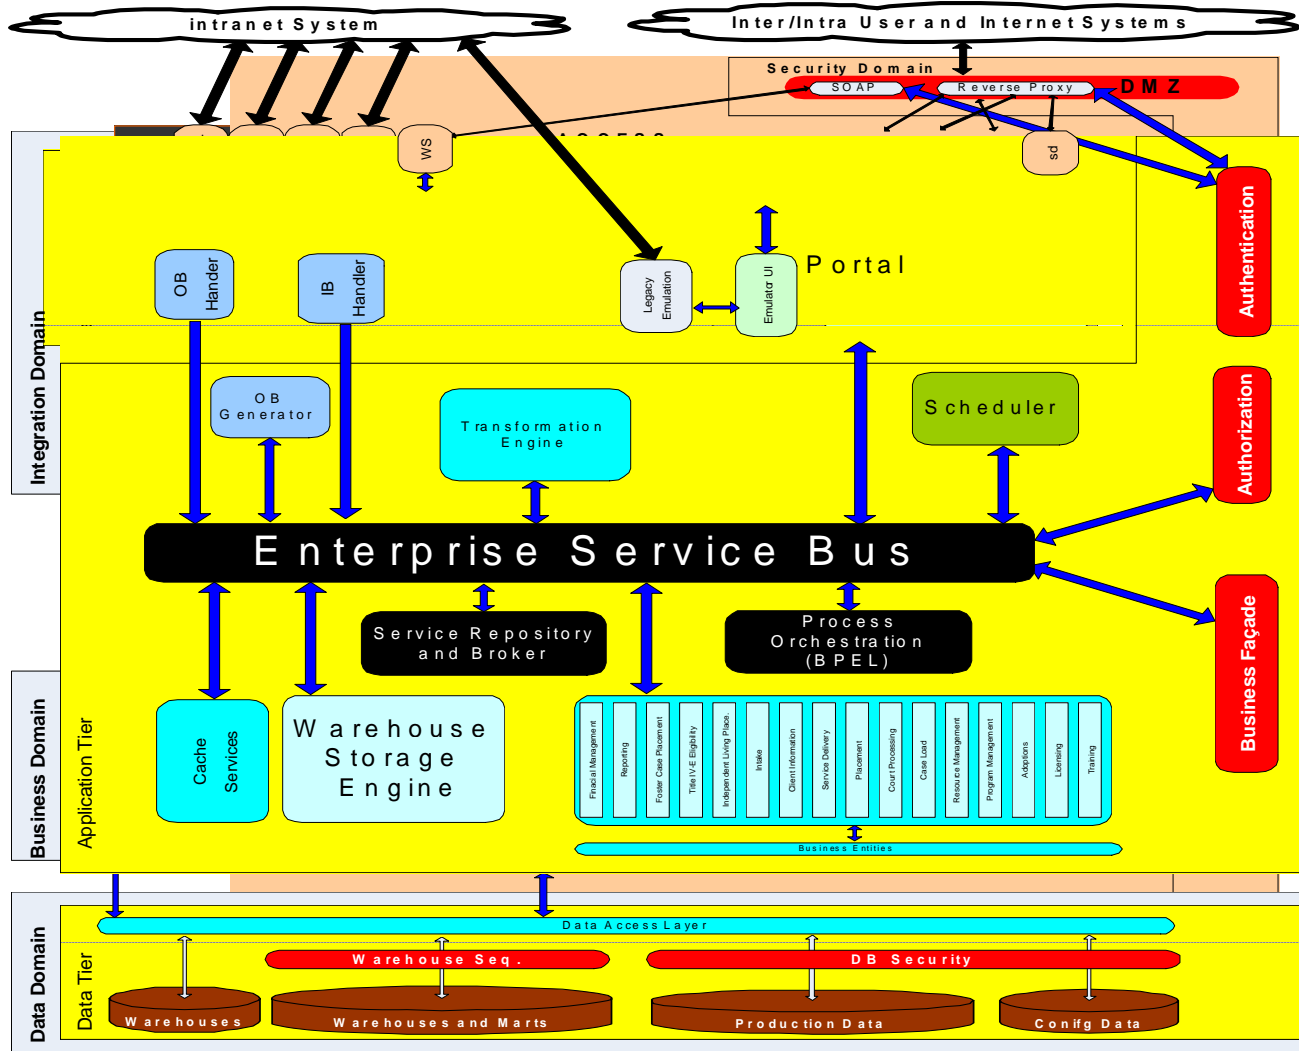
intranet System

Inter/Intra User and Internet Systems

Security Domain

SOAP

Reverse Proxy

DMZ

WS

sd

Authentication

OB Hander

IB Handler

Legacy Emulation

Emulator UI

Portal

Integration Domain

OB Generator

Transformation Engine

Scheduler

Authorization

Enterprise Service Bus

Service Repository and Broker

Process Orchestration (BPEL)

Business Façade

Cache Services

Warehouse Storage Engine

Finacial Management

Reporting

Foster Case Placement

Title IV-E Eligibility

Independent Living Place

Intake

Client Information

Service Delivery

Placement

Court Processing

Case Load

Resource Management

Program Management

Adoptions

Licensing

Training

Business Entities

Business Domain

Application Tier

Data Access Layer

Warehouse Seq.

DB Security

Data Domain

Data Tier

Warehouses

Warehouses and Marts

Production Data

Conifg Data